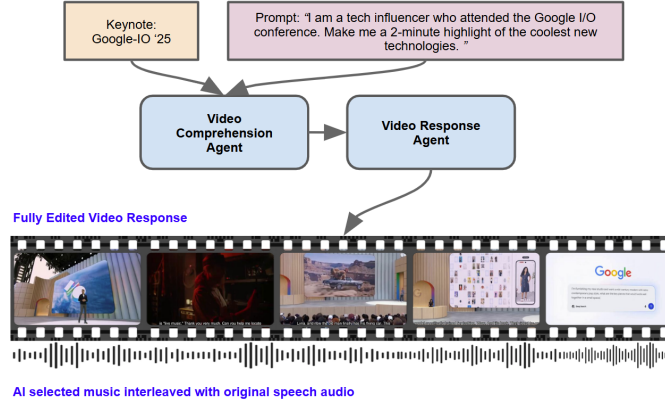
Keynote: Google-IO '25

Prompt: "I am a tech influencer who attended the Google I/O conference. Make me a 2-minute highlight of the coolest new technologies. "

Video Comprehension Agent

Video Response Agent

Fully Edited Video Response

Google

AI selected music interleaved with original speech audio